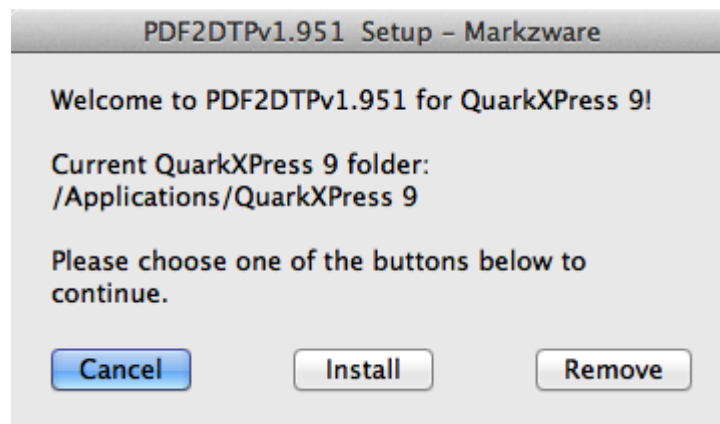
PDF2DTPv1.951 Setup – Markzware

Welcome to PDF2DTPv1.951 for QuarkXPress 9!

Current QuarkXPress 9 folder:
/Applications/QuarkXPress 9

Please choose one of the buttons below to continue.

Cancel

Install

Remove